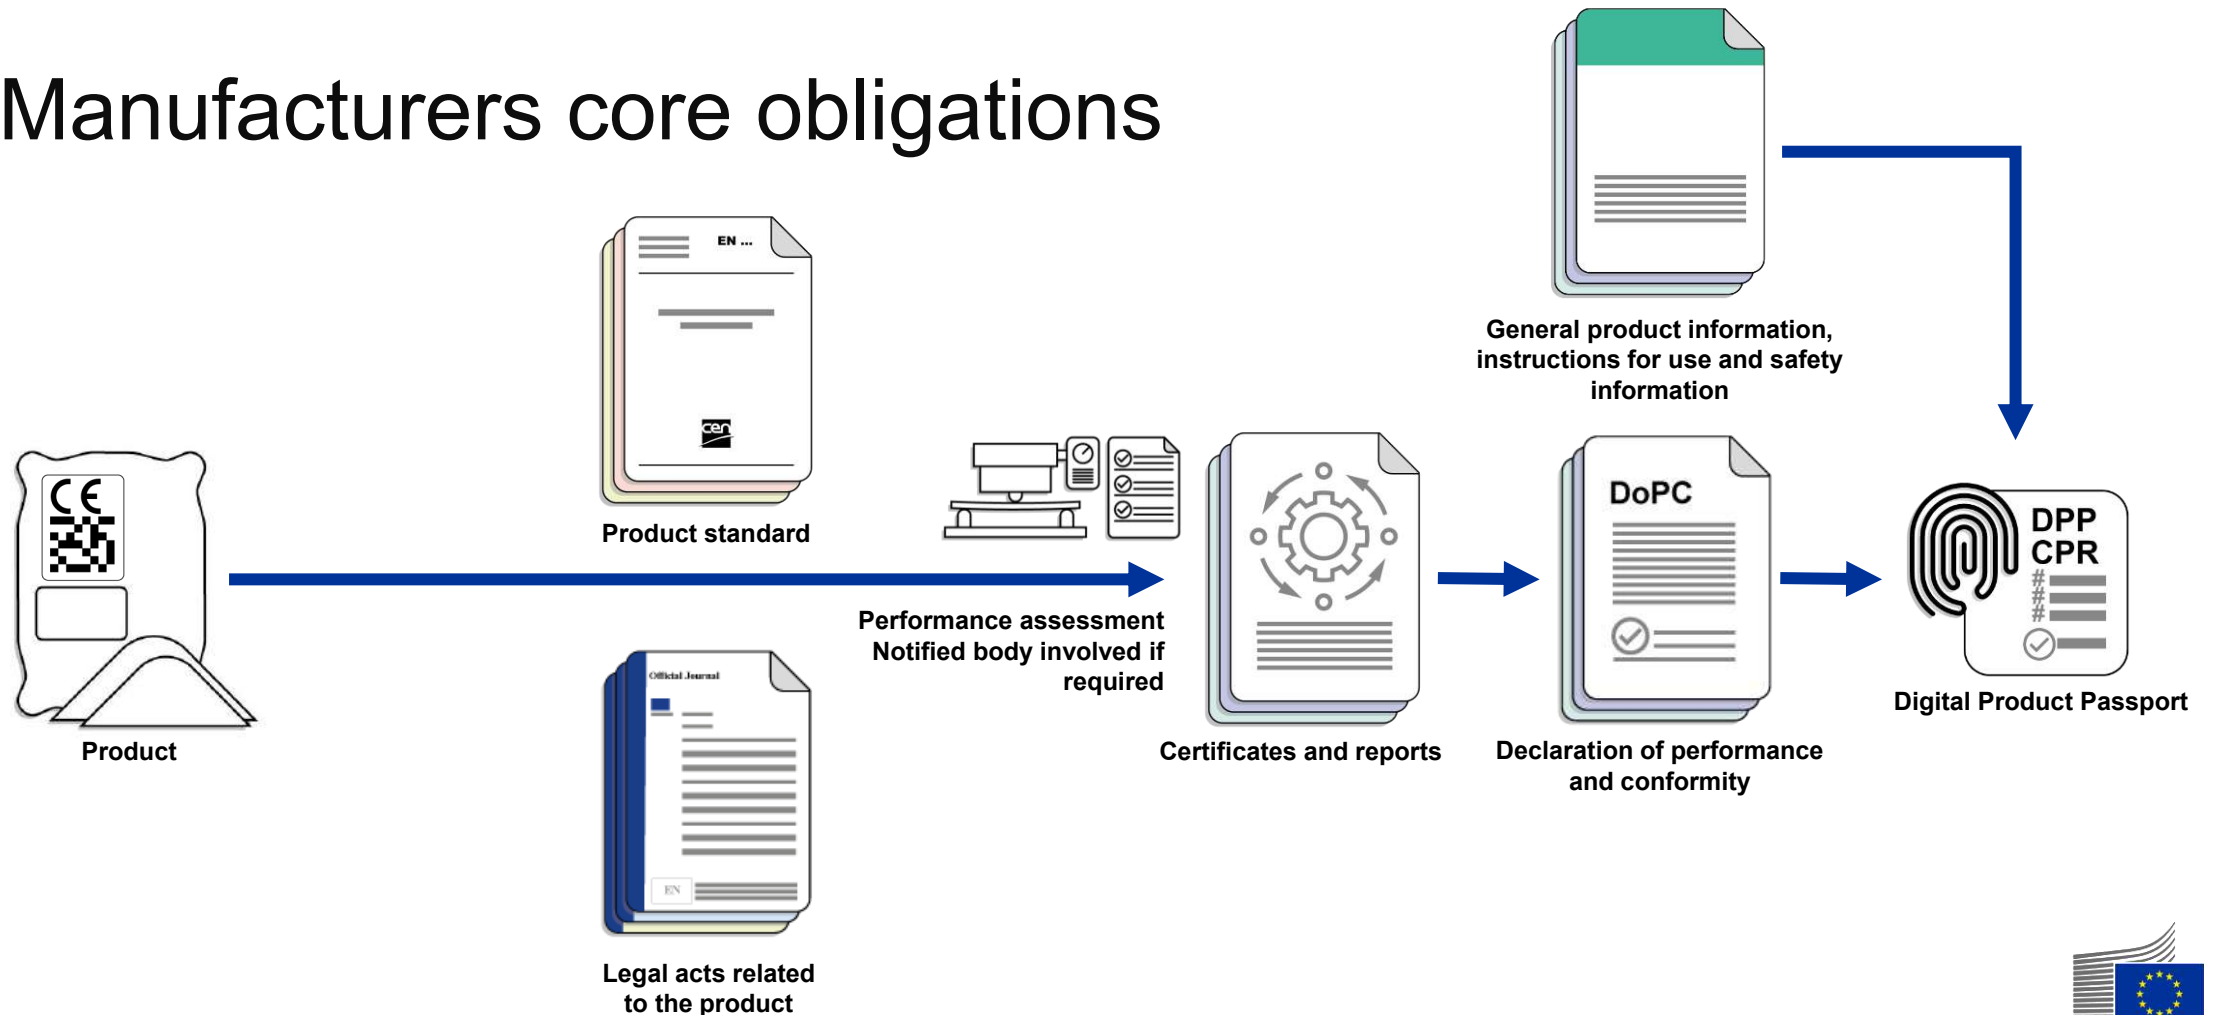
Manufacturers core obligations

EN ...

cen

Product standard

Official Journal

EN

Legal acts related to the product

CE

Product

Performance assessment Notified body involved if required

Certificates and reports

General product information, instructions for use and safety information

DoPC

Declaration of performance and conformity

DPP
CPR
#
#
#

Digital Product Passport